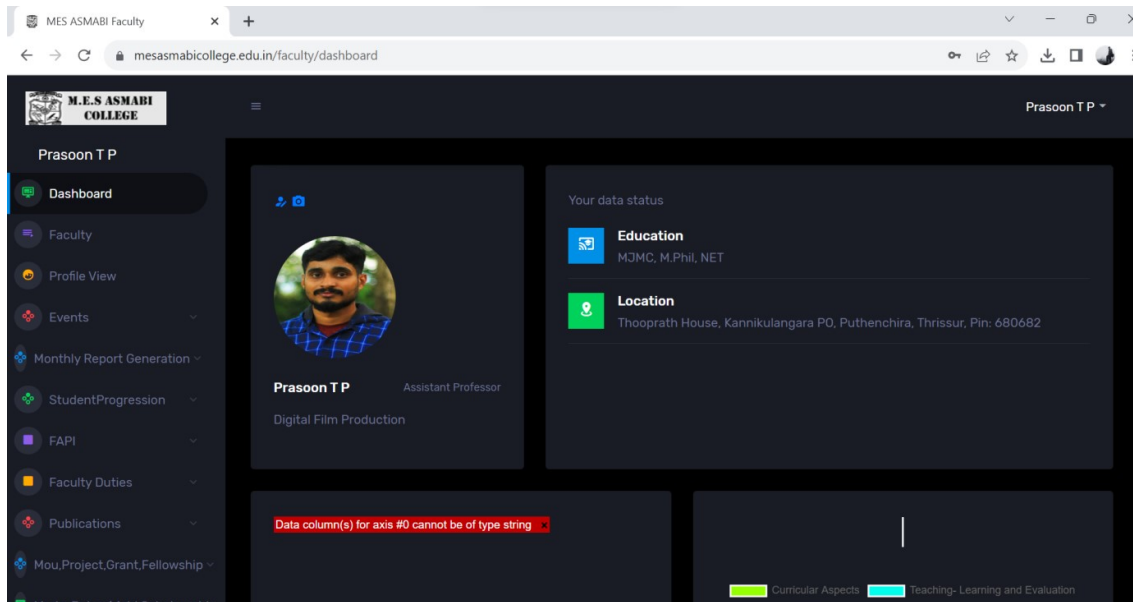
MES ASMABI Faculty

mesasmabicollege.edu.in/faculty/dashboard

M.E.S ASMABI COLLEGE

Prasoon T P

Prasoon T P

Dashboard

Faculty

Profile View

Events

Monthly Report Generation

StudentProgression

FAPI

Faculty Duties

Publications

Mou,Project,Grant,Fellowship

Your data status

Education
MJMC, M.Phil, NET

Location
Thooprath House, Kannikulangara PO, Puthenchira, Thrissur, Pin: 680682

Prasoon T P Assistant Professor

Digital Film Production

Data column(s) for axis #0 cannot be of type string

Curricular Aspects Teaching- Learning and Evaluation